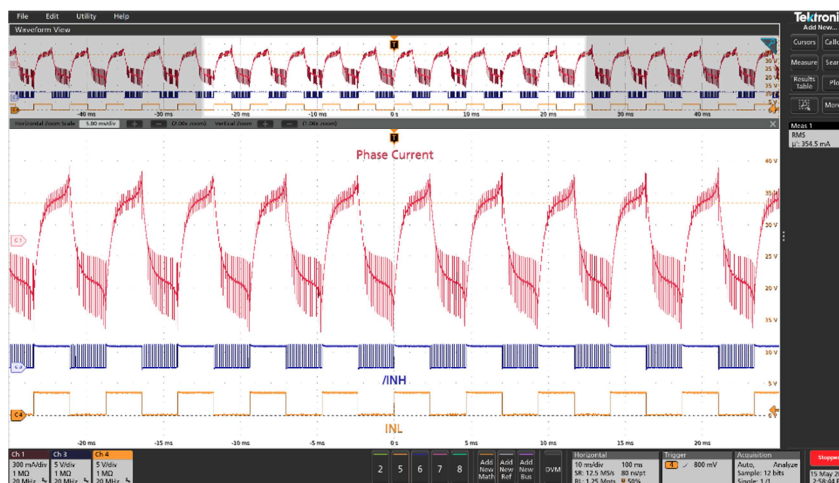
File Edit Utility Help

Tektronix
Add New...

Waveform View

T

Cursors Callo

Measure Sear

Results Table Plo

Mor

-40 ms -30 ms -20 ms -10 ms 0 s 10 ms 20 ms 30 ms 40 ms

Horizontal Zoom Scale 5.00 ms/div (2.00x zoom) Vertical Zoom (1.00x zoom)

Meas 1
RMS
μ: 354.5 mA

Phase Current

40 V

35 V

30 V

25 V

20 V

15 V

C1

10 V

/INH

5 V

C4

INL

-20 ms -15 ms -10 ms -5 ms 0 s 5 ms 10 ms 15 ms 20 ms

Ch 1
300 mA/div
1 MΩ
20 MHz

Ch 3
5 V/div
1 MΩ
20 MHz

Ch 4
5 V/div
1 MΩ
20 MHz

2 5 6 7 8

Add New Math

Add New Ref

Add New Bus

DVM

Horizontal
10 ms/div 100 ms
SR: 12.5 MS/s 80 ns/pt
RL: 1.25 Mpts 50%

Trigger
C4 800 mV

Acquisition
Auto, Analyze
Sample: 12 bits
Single: 1/1

Stopped
15 May 2
2:58:0